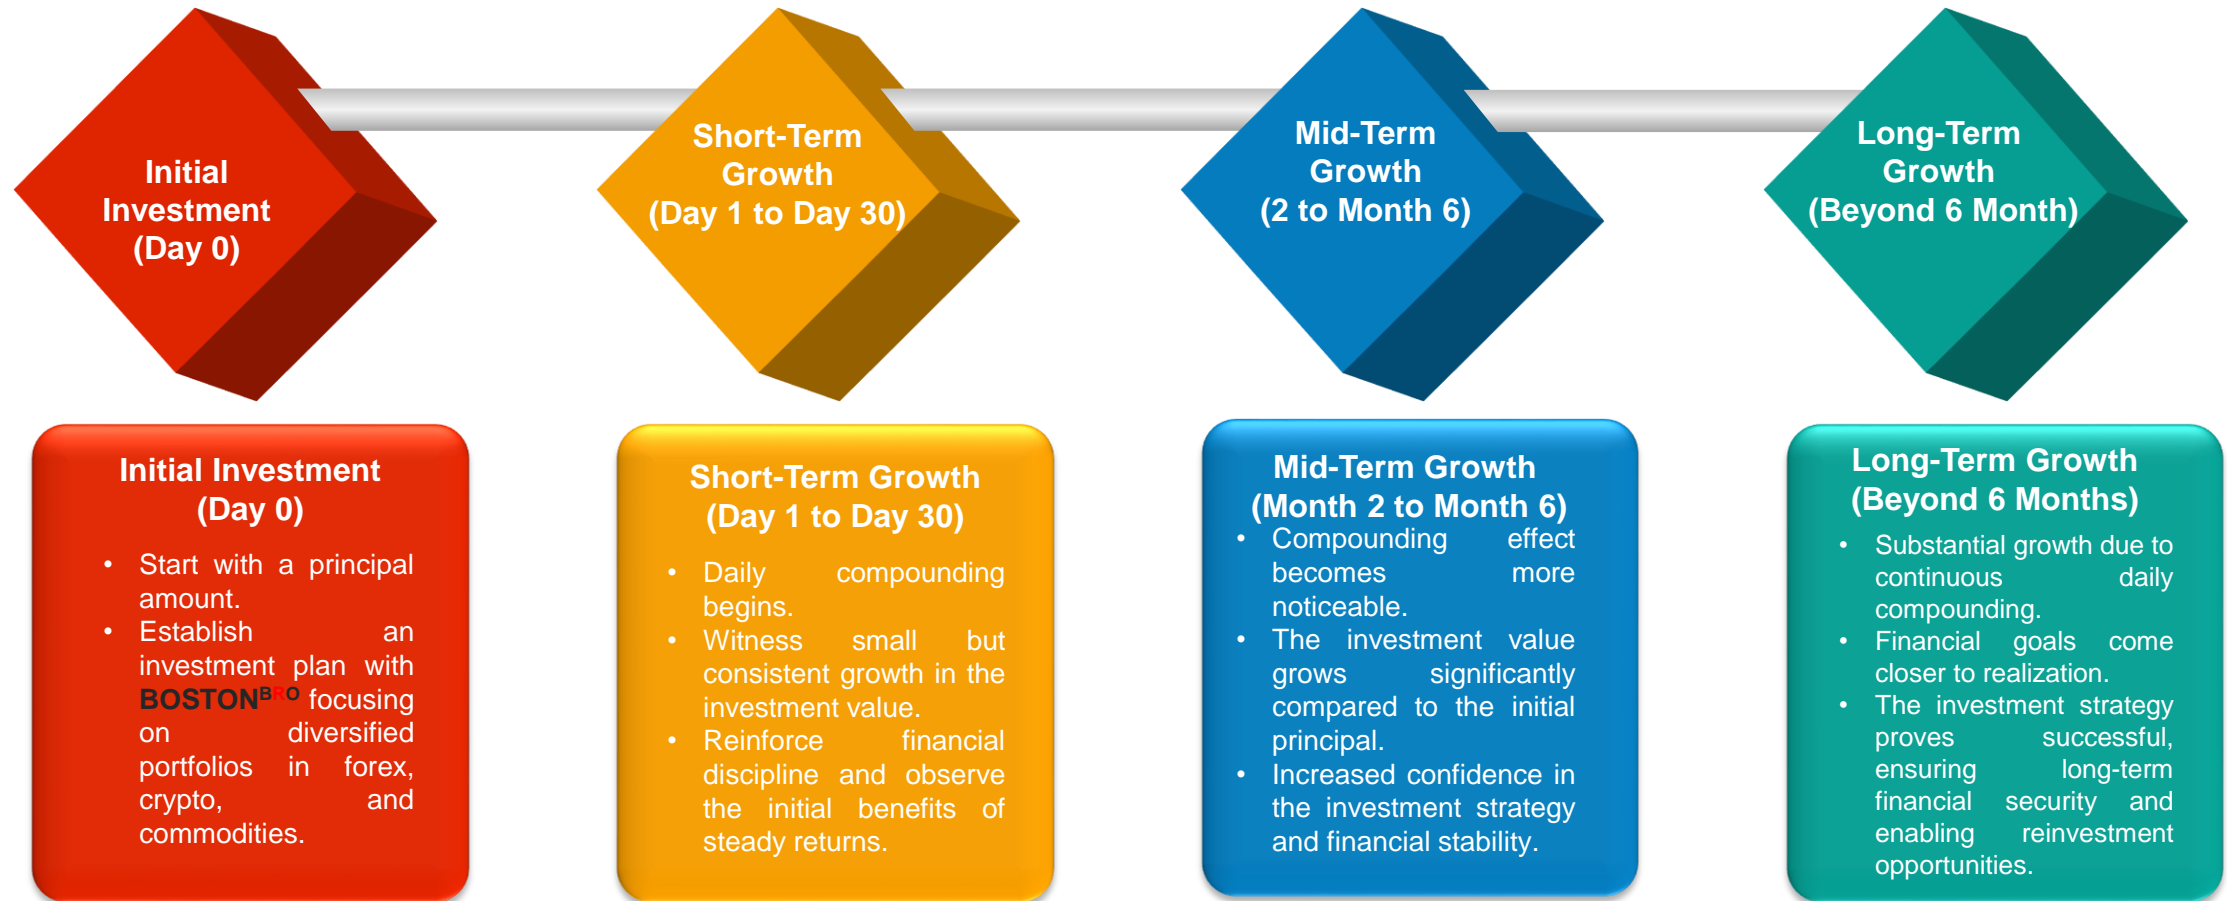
Initial Investment (Day 0)

Short-Term Growth (Day 1 to Day 30)

Mid-Term Growth (2 to Month 6)

Long-Term Growth (Beyond 6 Month)

Initial Investment (Day 0)

- Start with a principal amount.
- Establish an investment plan with BOSTONBRO focusing on diversified portfolios in forex, crypto, and commodities.

Short-Term Growth (Day 1 to Day 30)

- Daily compounding begins.
- Witness small but consistent growth in the investment value.
- Reinforce financial discipline and observe the initial benefits of steady returns.

Mid-Term Growth (Month 2 to Month 6)

- Compounding effect becomes more noticeable.
- The investment value grows significantly compared to the initial principal.
- Increased confidence in the investment strategy and financial stability.

Long-Term Growth (Beyond 6 Months)

- Substantial growth due to continuous daily compounding.
- Financial goals come closer to realization.
- The investment strategy proves successful, ensuring long-term financial security and enabling reinvestment opportunities.